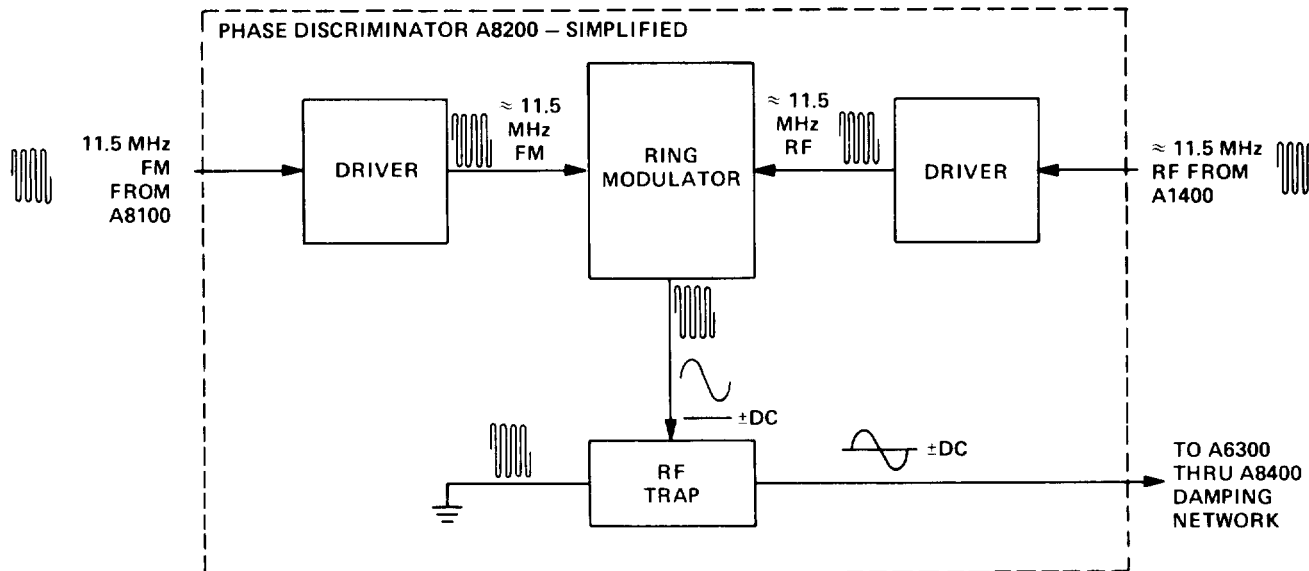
PHASE DISCRIMINATOR A8200 – SIMPLIFIED

11.5 MHz FM FROM A8100

DRIVER

$\approx$ 11.5 MHz FM

RING MODULATOR

$\approx$ 11.5 MHz RF

DRIVER

$\approx$ 11.5 MHz RF FROM A1400

±DC

RF TRAP

±DC

TO A6300 THRU A8400 DAMPING NETWORK